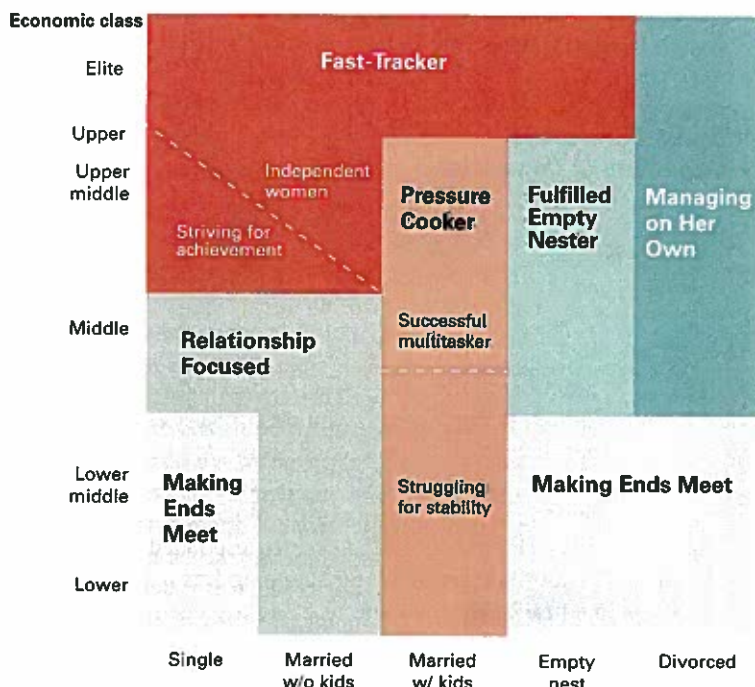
Economic class

Elite

Upper

Upper middle

Middle

Lower middle

Lower

Fast-Tracker

Independent women

Striving for achievement

Pressure Cooker

Fulfilled Empty Nester

Managing on Her Own

Relationship Focused

Successful multitasker

Making Ends Meet

Struggling for stability

Making Ends Meet

Single

Married w/o kids

Married w/ kids

Empty nest

Divorced